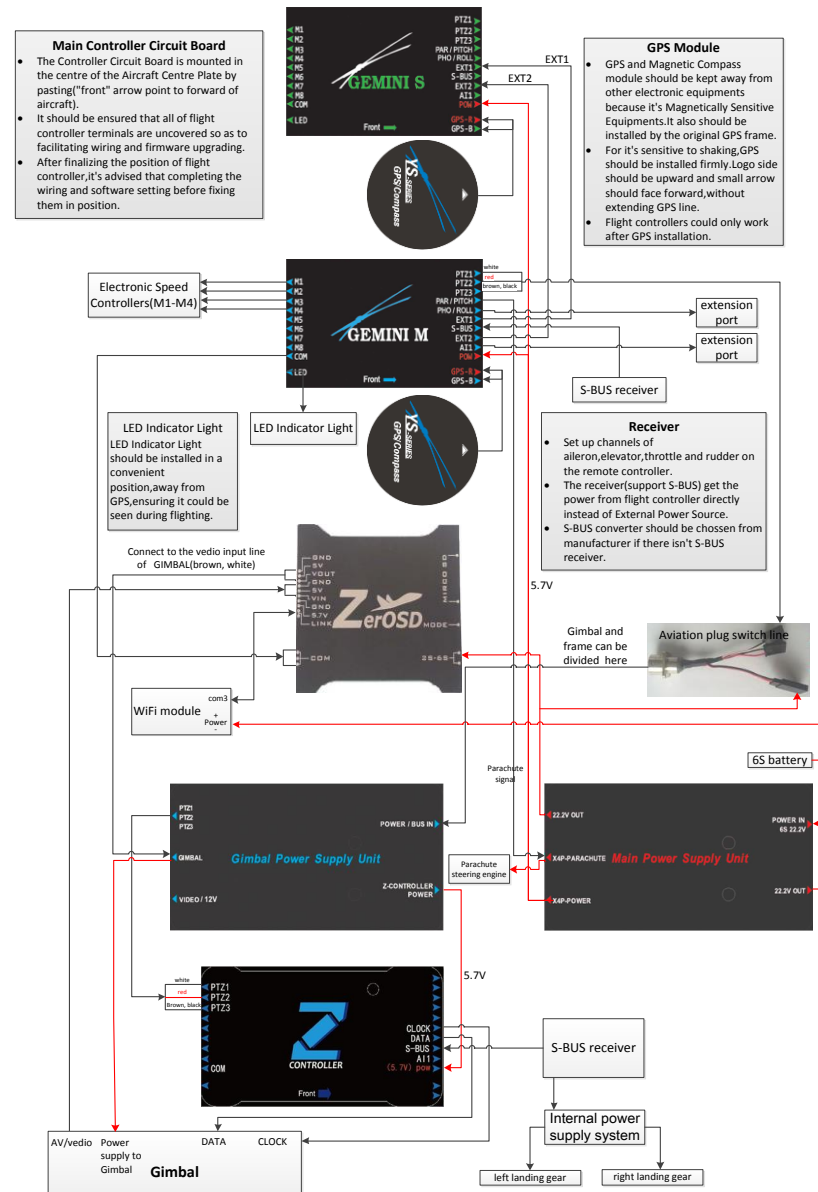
Main Controller Circuit Board
- The Controller Circuit Board is mounted in the centre of the Aircraft Centre Plate by pasting("front" arrow point to forward of aircraft).
- It should be ensured that all of flight controller terminals are uncovered so as to facilitating wiring and firmware upgrading.
- After finalizing the position of flight controller,it's advised that completing the wiring and software setting before fixing them in position.

M1 M2 M3 M4 M5 M6 M7 M8 COM LED
GEMINI S
Front
PTZ1 PTZ2 PTZ3 PAR / PITCH PHO / ROLL EXT1 S-BUS EXT2 AI1 POW GPS-R GPS-B
EXT1
EXT2

YS SERIES GPS/Compass

GPS Module
- GPS and Magnetic Compass module should be kept away from other electronic equipments because it's Magnetically Sensitive Equipments.It also should be installed by the original GPS frame.
- For it's sensitive to shaking,GPS should be installed firmly.Logo side should be upward and small arrow should face forward,without extending GPS line.
- Flight controllers could only work after GPS installation.

Electronic Speed Controllers(M1-M4)
M1 M2 M3 M4 M5 M6 M7 M8 COM LED
GEMINI M
Front
PTZ1 PTZ2 PTZ3 PAR / PITCH PHO / ROLL EXT1 S-BUS EXT2 AI1 POW GPS-R GPS-B
white
red
brown, black
extension port
extension port
S-BUS receiver

LED Indicator Light
LED Indicator Light should be installed in a convenient position,away from GPS,ensuring it could be seen during flighting.
LED Indicator Light

YS SERIES GPS/Compass

Receiver
- Set up channels of aileron,elevator,throttle and rudder on the remote controller.
- The receiver(support S-BUS) get the power from flight controller directly instead of External Power Source.
- S-BUS converter should be chossen from manufacturer if there isn't S-BUS receiver.

Connect to the vedio input line of GIMBAL(brown, white)
GND 5V VOUT GND 5V VIN GND 5.7V LINK
COM
ZerOSD
MODE
3S-6S
5.7V
Gimbal and frame can be divided here
Aviation plug switch line
WiFi module
com3
+ Power -
6S battery
Parachute signal

PTZ1 PTZ2 PTZ3
GIMBAL
VIDEO / 12V
Gimbal Power Supply Unit
POWER / BUS IN
Z-CONTROLLER POWER

22.2V OUT
X4P-PARACHUTE
X4P-POWER
Main Power Supply Unit
POWER IN 6S 22.2V
22.2V OUT
Parachute steering engine

5.7V
white
red
Brown, black
PTZ1 PTZ2 PTZ3
COM
CONTROLLER
Front
CLOCK DATA S-BUS AI1 (5.7V) pow
S-BUS receiver
Internal power supply system
left landing gear
right landing gear

AV/vedio
Power supply to Gimbal
DATA
CLOCK
Gimbal